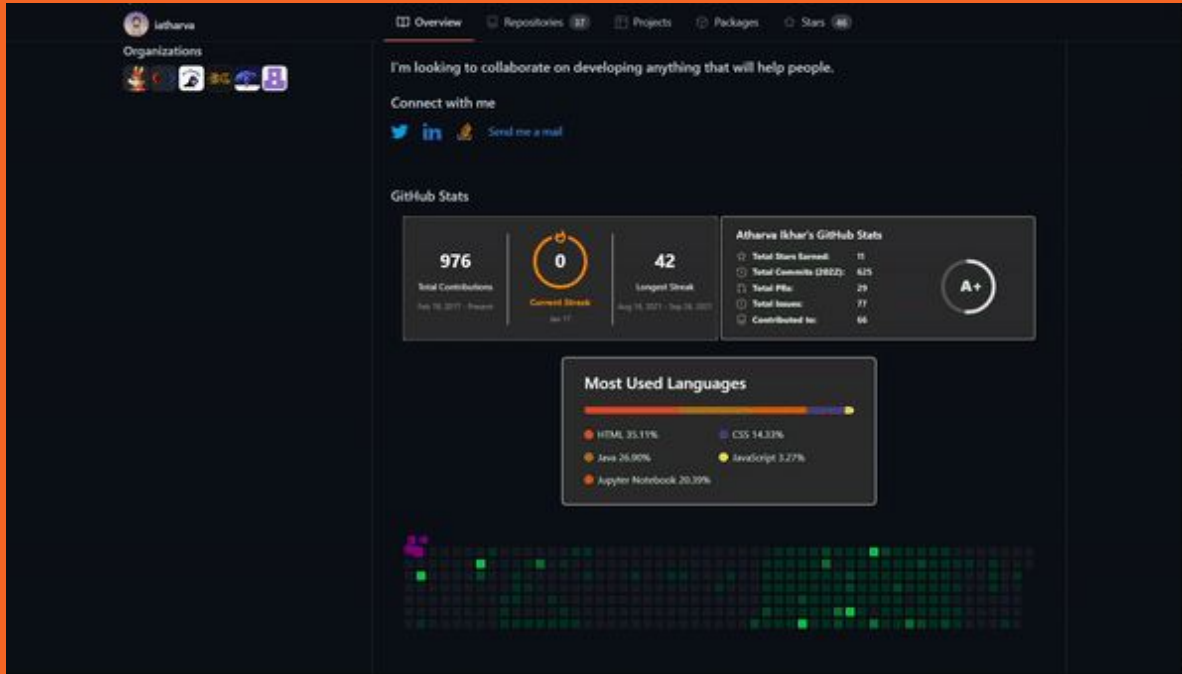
iatharva

Organizations

Overview Repositories 37 Projects Packages Stars 46

I'm looking to collaborate on developing anything that will help people.

Connect with me

Send me a mail

GitHub Stats

976
Total Contributions
Feb 18, 2017 - Present

0
Current Streak
Jan 17

42
Longest Streak
Aug 18, 2021 - Sep 28, 2021

Atharva Ikhar's GitHub Stats

| | |
|---|---|
| Total Stars Earned: | 11 |
| Total Commits (2022): | 625 |
| Total PRs: | 29 |
| Total Issues: | 77 |
| Contributed to: | 66 |

A+

Most Used Languages

HTML 35.11%
CSS 14.33%
Java 26.90%
JavaScript 3.27%
Jupyter Notebook 20.39%